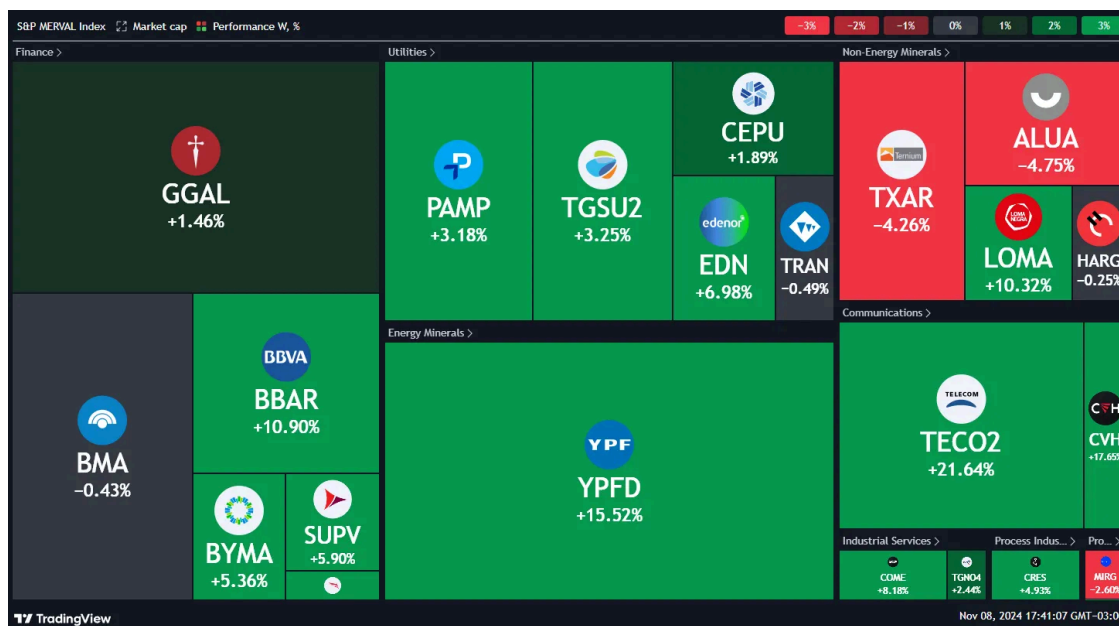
S&P MERVAL Index  Market cap  Performance W, %

-3%  -2%  -1%  0%  1%  2%  3%

Finance >

GGAL
+1.46%

BMA
−0.43%

BBVA
BBAR
+10.90%

BYMA
+5.36%

SUPV
+5.90%

Utilities >

PAMP
+3.18%

TGSU2
+3.25%

CEPU
+1.89%

edenor
EDN
+6.98%

TRAN
−0.49%

Energy Minerals >

YPF
YPFD
+15.52%

Non-Energy Minerals >

Ternium
TXAR
−4.26%

ALUA
−4.75%

LOMA NEGRA
LOMA
+10.32%

HARG
−0.25%

Communications >

TELECOM
TECO2
+21.64%

CVH
CVH
+17.65%

Industrial Services >

COME
+8.18%

TGNO4
+2.44%

Process Indus...>

CRES
+4.93%

Pro...>

MIRG
−2.60%

TradingView

Nov 08, 2024 17:41:07 GMT−03:0